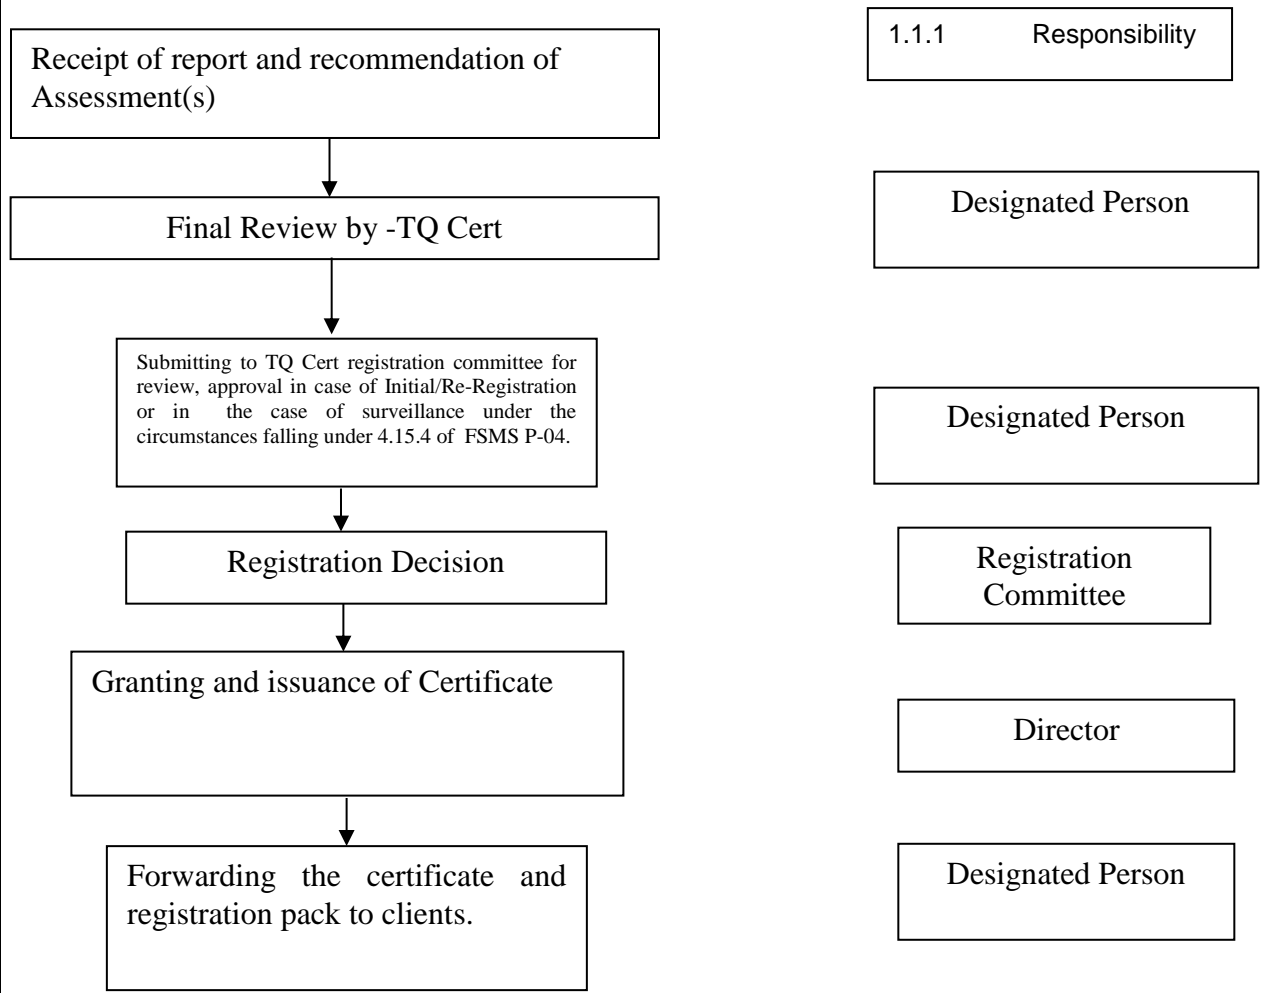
Receipt of report and recommendation of Assessment(s)

Final Review by -TQ Cert

Submitting to TQ Cert registration committee for review, approval in case of Initial/Re-Registration or in the case of surveillance under the circumstances falling under 4.15.4 of FSMS P-04.

Registration Decision

Granting and issuance of Certificate

Forwarding the certificate and registration pack to clients.

1.1.1 Responsibility

Designated Person

Designated Person

Registration Committee

Director

Designated Person